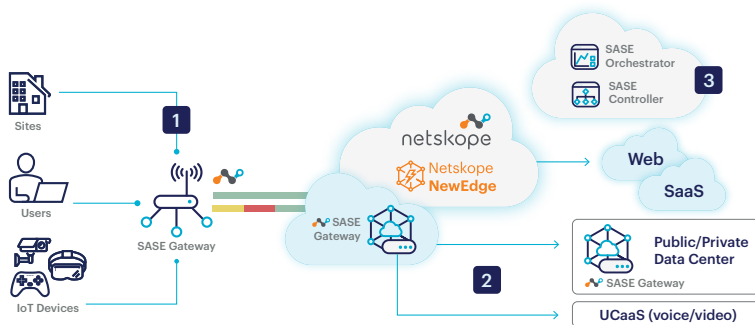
Sites

Users

IoT Devices

1

SASE Gateway

netskope

Netskope NewEdge

SASE Gateway

SASE Orchestrator

SASE Controller

3

Web

SaaS

2

Public/Private Data Center

SASE Gateway

UCaaS (voice/video)